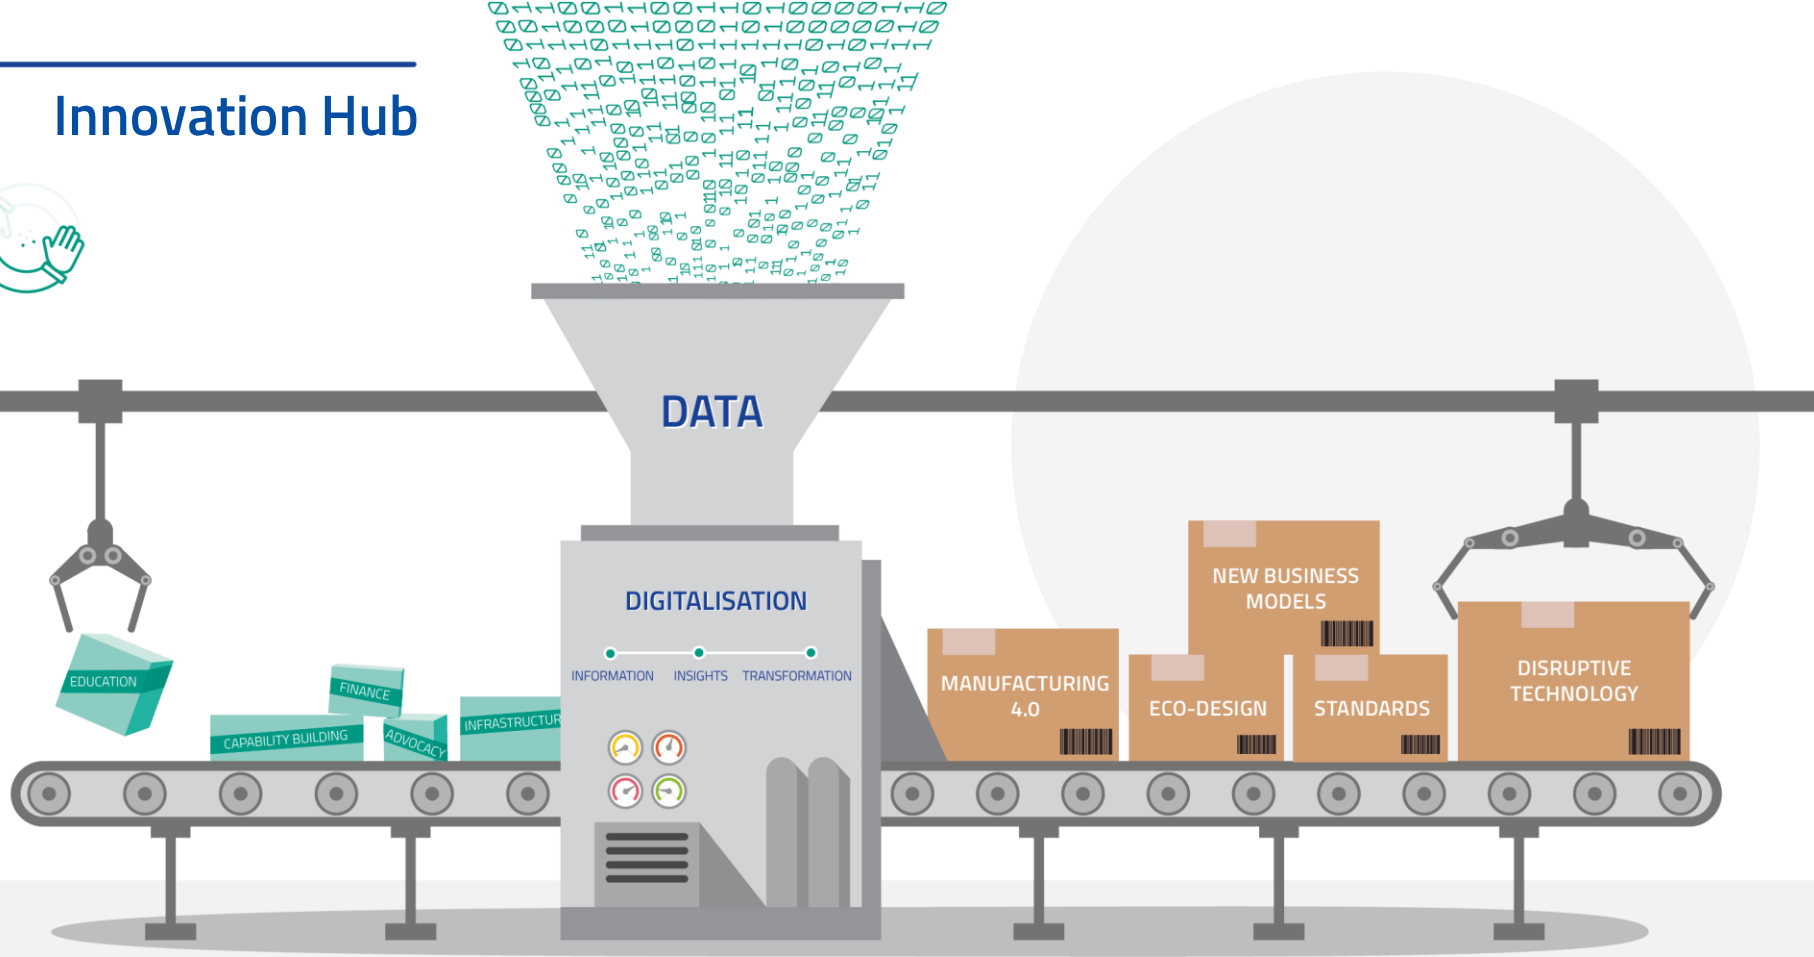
Innovation Hub

DATA

DIGITALISATION

INFORMATION INSIGHTS TRANSFORMATION

EDUCATION

CAPABILITY BUILDING

FINANCE

ADVOCACY

INFRASTRUCTUR

MANUFACTURING 4.0

NEW BUSINESS MODELS

ECO-DESIGN

STANDARDS

DISRUPTIVE TECHNOLOGY